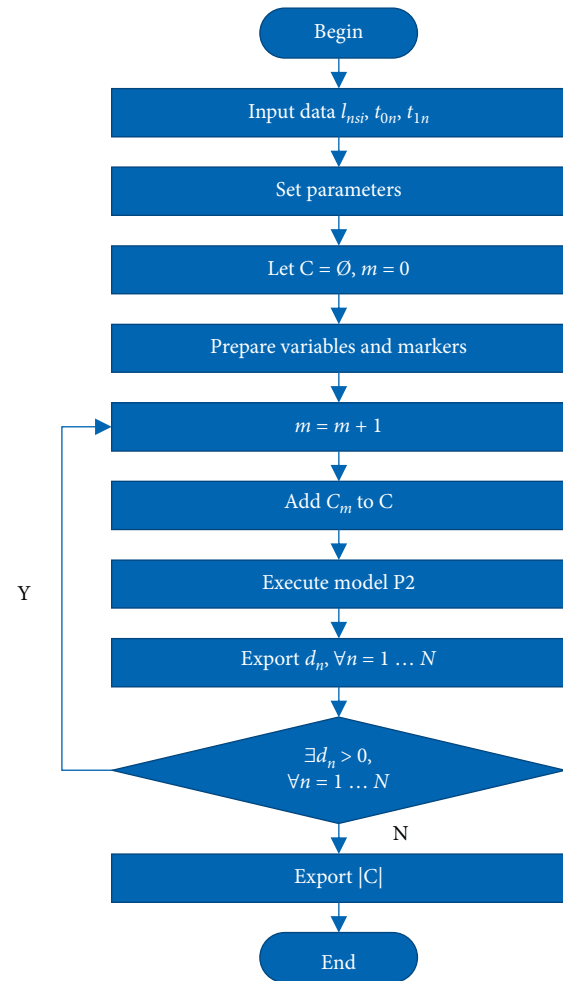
Begin

Input data $l_{nsi}$, $t_{0n}$, $t_{1n}$

Set parameters

Let C = Ø, $m = 0$

Prepare variables and markers

$m = m + 1$

Add $C_m$ to C

Execute model P2

Export $d_n$, $\forall n = 1 \ldots N$

Y

$\exists d_n > 0$, $\forall n = 1 \ldots N$

N

Export |C|

End